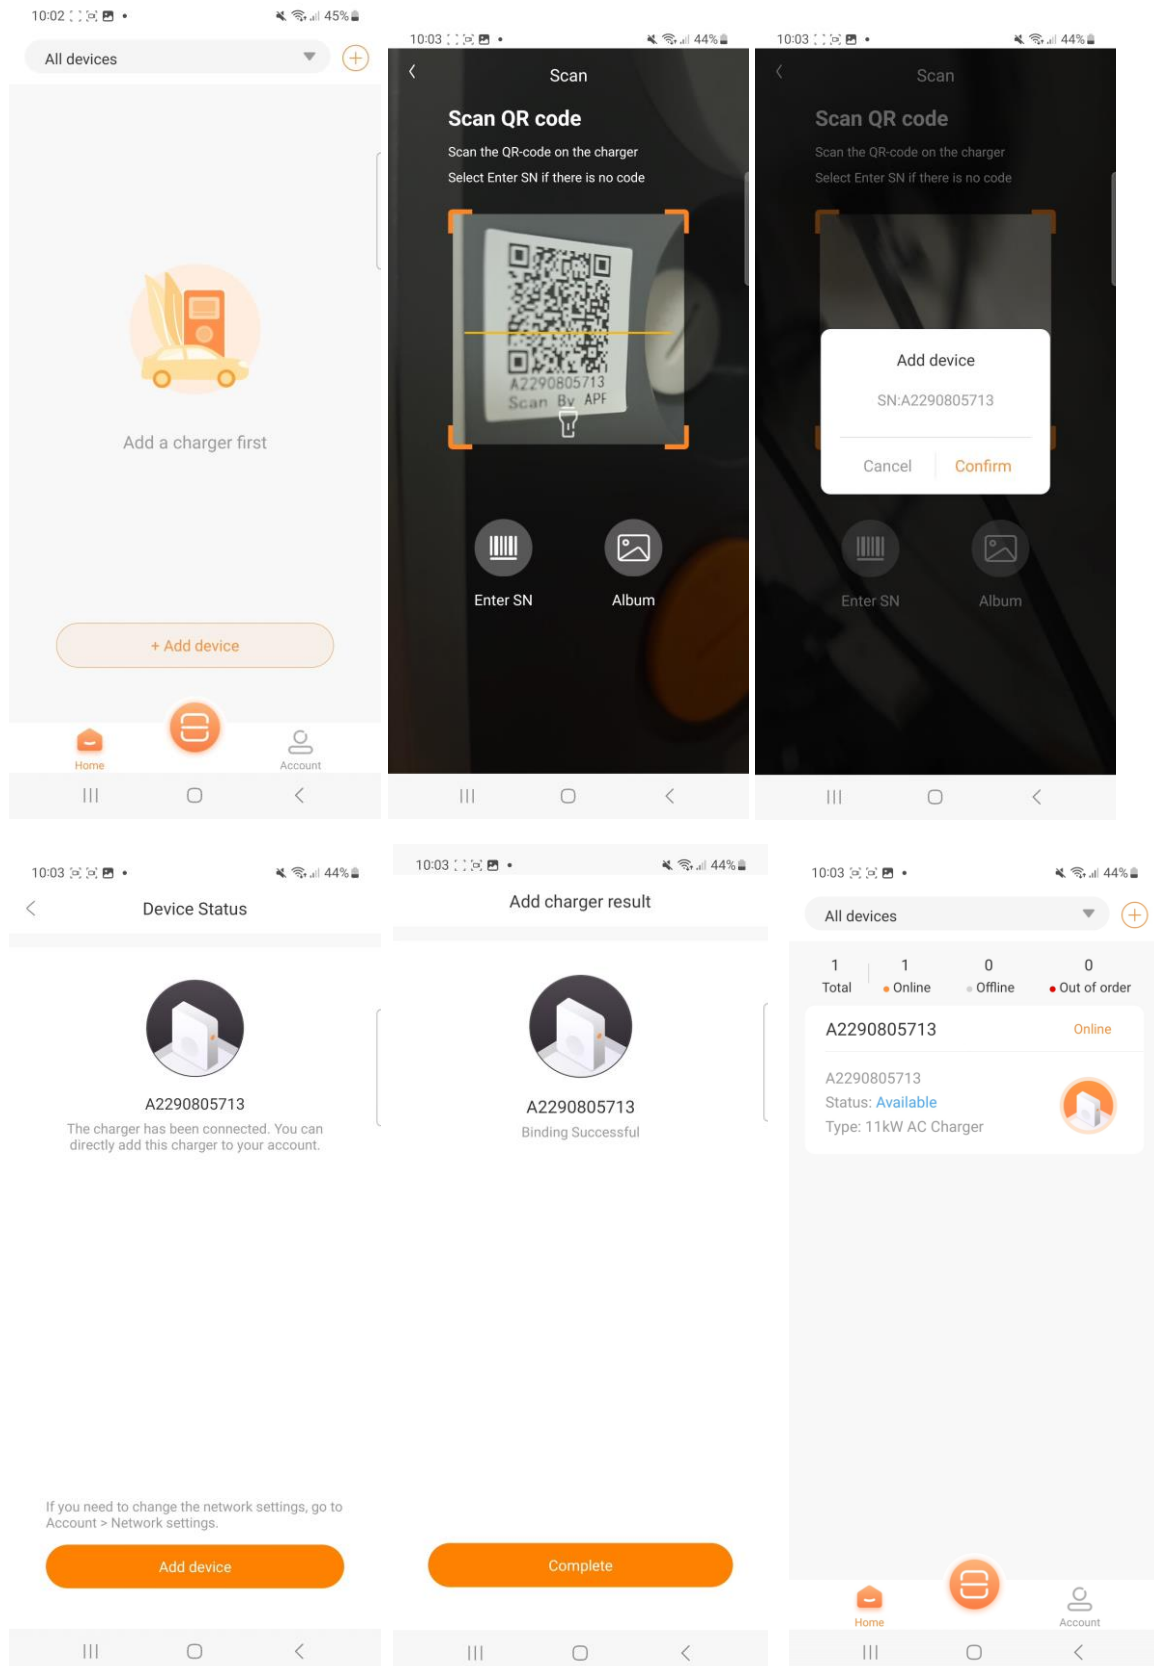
10:02 45%

All devices

Add a charger first

+ Add device

Home

Account

10:03 44%

Scan

Scan QR code

Scan the QR-code on the charger

Select Enter SN if there is no code

A2290805713
Scan By APP

Enter SN

Album

10:03 44%

Scan

Scan QR code

Scan the QR-code on the charger

Select Enter SN if there is no code

Add device

SN:A2290805713

Cancel

Confirm

Enter SN

Album

10:03 44%

Device Status

A2290805713

The charger has been connected. You can directly add this charger to your account.

If you need to change the network settings, go to Account > Network settings.

Add device

10:03 44%

Add charger result

A2290805713

Binding Successful

Complete

10:03 44%

All devices

| 1 | 1 | 0 | 0 |
|---|---|---|---|
| Total | Online | Offline | Out of order |

A2290805713

Online

A2290805713

Status: Available

Type: 11kW AC Charger

Home

Account